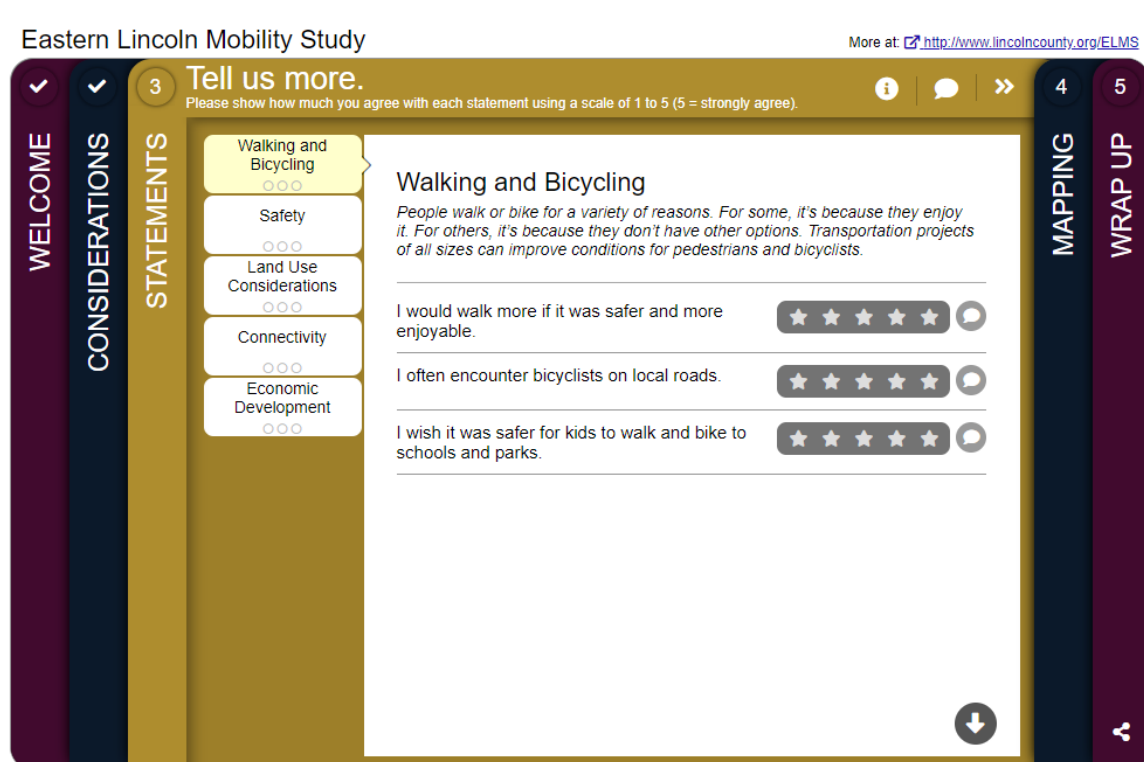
Eastern Lincoln Mobility Study

More at: http://www.lincolncounty.org/ELMS

WELCOME

CONSIDERATIONS

3

STATEMENTS

Tell us more.
Please show how much you agree with each statement using a scale of 1 to 5 (5 = strongly agree).

4

MAPPING

5

WRAP UP

Walking and Bicycling

Safety

Land Use Considerations

Connectivity

Economic Development

Walking and Bicycling

*People walk or bike for a variety of reasons. For some, it's because they enjoy it. For others, it's because they don't have other options. Transportation projects of all sizes can improve conditions for pedestrians and bicyclists.*

I would walk more if it was safer and more enjoyable.

I often encounter bicyclists on local roads.

I wish it was safer for kids to walk and bike to schools and parks.